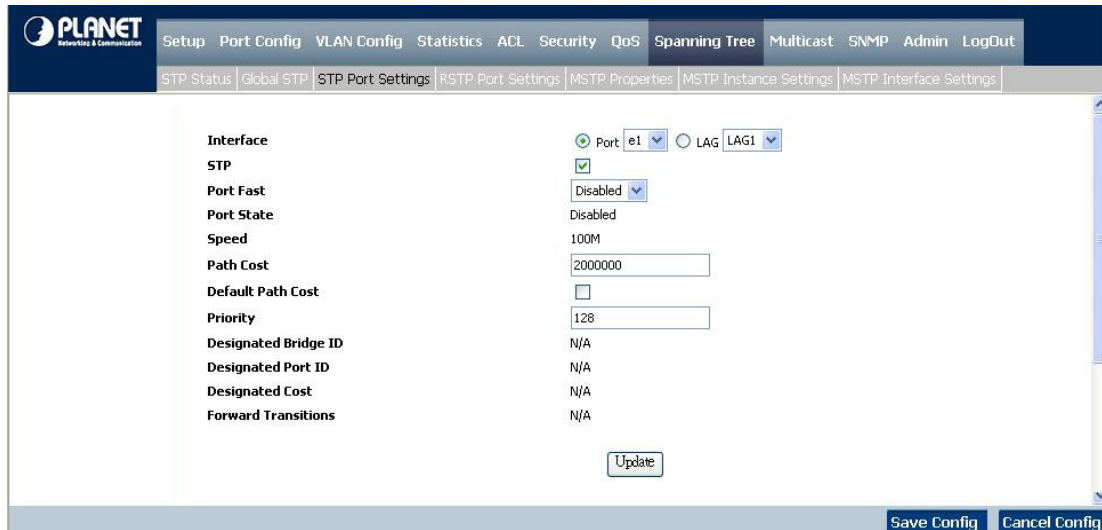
PLANET
Networking & Communication

Setup Port Config VLAN Config Statistics ACL Security QoS Spanning Tree Multicast SNMP Admin LogOut

STP Status | Global STP | STP Port Settings | RSTP Port Settings | MSTP Properties | MSTP Instance Settings | MSTP Interface Settings

| | |
|---|---|
| Interface | Port e1 LAG LAG1 |
| STP | |
| Port Fast | Disabled |
| Port State | Disabled |
| Speed | 100M |
| Path Cost | 2000000 |
| Default Path Cost | |
| Priority | 128 |
| Designated Bridge ID | N/A |
| Designated Port ID | N/A |
| Designated Cost | N/A |
| Forward Transitions | N/A |

Update

Save Config Cancel Config